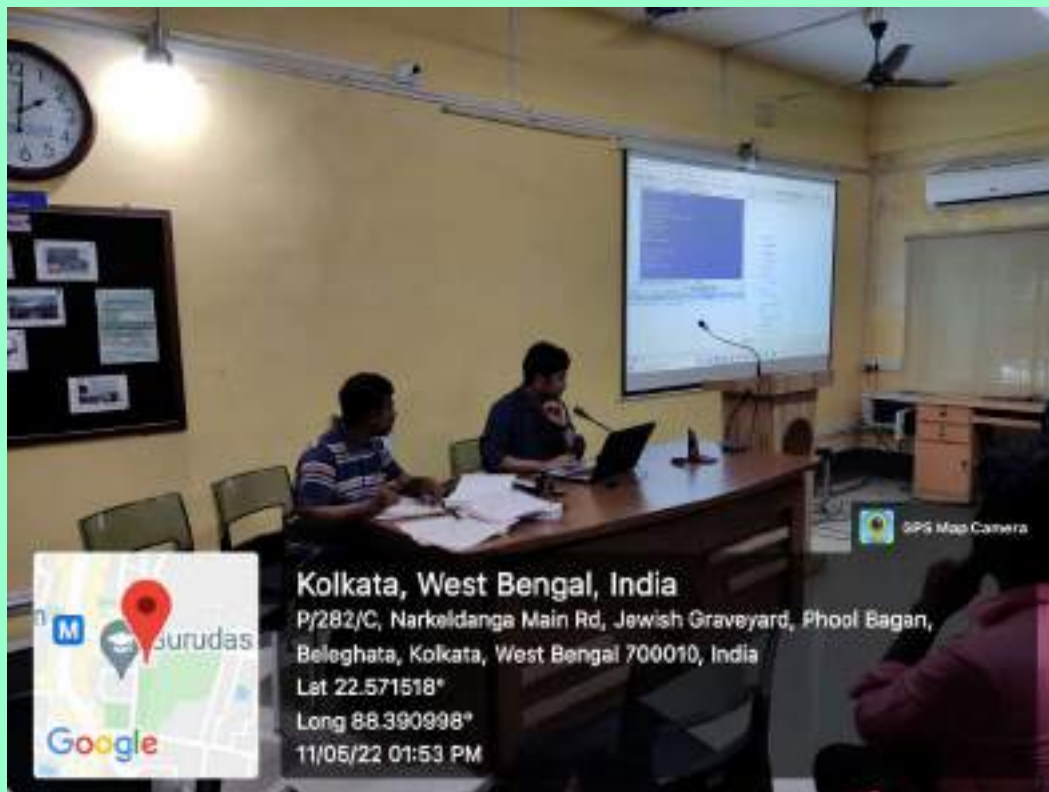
GPS Map Camera

Kolkata, West Bengal, India
P/282/C, Narkeldanga Main Rd, Jewish Graveyard, Phool Bagan, Beleghata, Kolkata, West Bengal 700010, India
Lat 22.571518°
Long 88.390998°
11/05/22 01:53 PM

M
Gurudas
Google